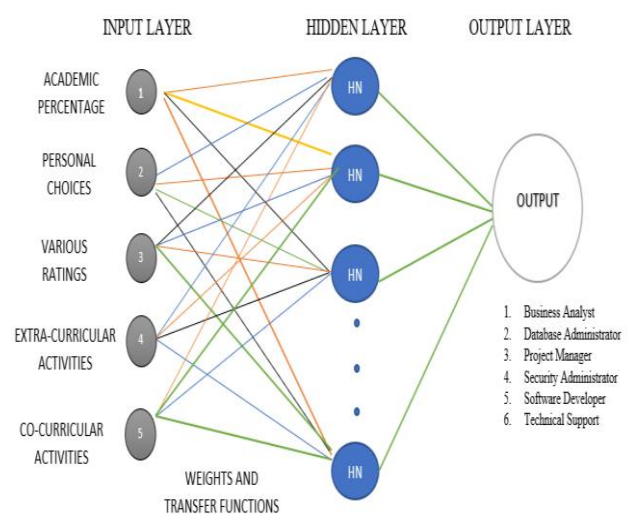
INPUT LAYER

HIDDEN LAYER

OUTPUT LAYER

ACADEMIC PERCENTAGE

1

PERSONAL CHOICES

2

VARIOUS RATINGS

3

EXTRA-CURRICULAR ACTIVITIES

4

CO-CURRICULAR ACTIVITIES

5

HN

HN

HN

HN

OUTPUT

1. Business Analyst
2. Database Administrator
3. Project Manager
4. Security Administrator
5. Software Developer
6. Technical Support

WEIGHTS AND TRANSFER FUNCTIONS